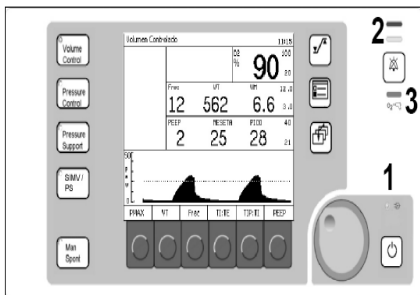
Volume Control

Pressure Control

Pressure Support

SIMV / PS

Man Spont

Volumen Controlado 10:15

O2 % 90 100 20

Frec 12 VT 562 VM 6.6 12.0 3.0

PEEP 2 MESETA 25 PICO 28 40 21

50

PMAX VT Frec TIME TIP:TI PEEP

2

3

1